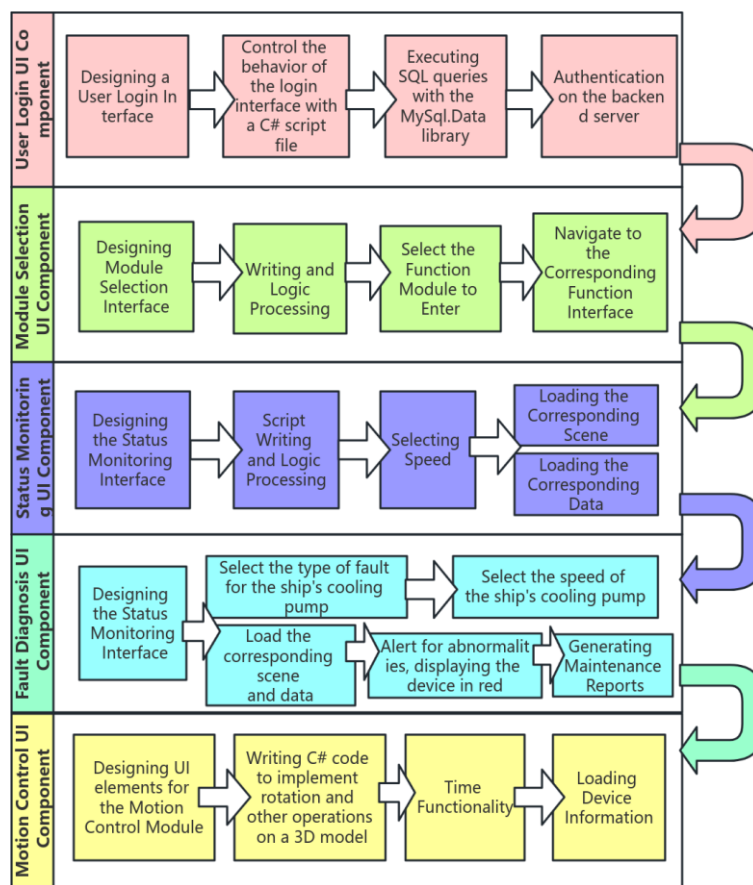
User Login UI Component

Designing a User Login Interface

Control the behavior of the login interface with a C# script file

Executing SQL queries with the MySql.Data library

Authentication on the backend server

Module Selection UI Component

Designing Module Selection Interface

Writing and Logic Processing

Select the Function Module to Enter

Navigate to the Corresponding Function Interface

Status Monitoring UI Component

Designing the Status Monitoring Interface

Script Writing and Logic Processing

Selecting Speed

Loading the Corresponding Scene

Loading the Corresponding Data

Fault Diagnosis UI Component

Designing the Status Monitoring Interface

Select the type of fault for the ship's cooling pump

Select the speed of the ship's cooling pump

Load the corresponding scene and data

Alert for abnormalities, displaying the device in red

Generating Maintenance Reports

Motion Control UI Component

Designing UI elements for the Motion Control Module

Writing C# code to implement rotation and other operations on a 3D model

Time Functionality

Loading Device Information